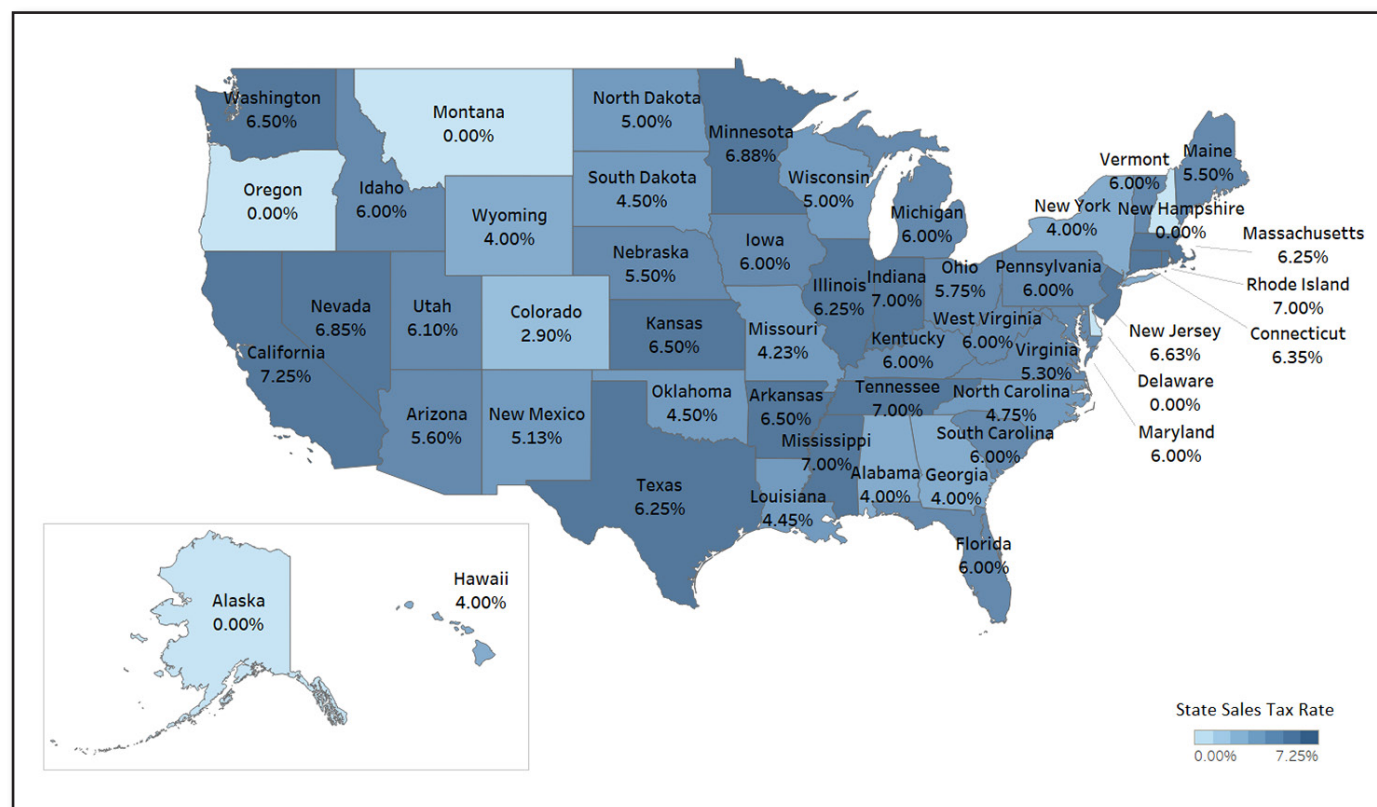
Washington
6.50%

Montana
0.00%

North Dakota
5.00%

Minnesota
6.88%

Oregon
0.00%

Idaho
6.00%

Wyoming
4.00%

South Dakota
4.50%

Wisconsin
5.00%

Michigan
6.00%

Vermont
6.00%

Maine
5.50%

New York
4.00%

New Hampshire
0.00%

Massachusetts
6.25%

Nebraska
5.50%

Iowa
6.00%

Illinois
6.25%

Indiana
7.00%

Ohio
5.75%

Pennsylvania
6.00%

Rhode Island
7.00%

Nevada
6.85%

Utah
6.10%

Colorado
2.90%

Kansas
6.50%

Missouri
4.23%

West Virginia
6.00%

Kentucky
6.00%

Virginia
5.30%

New Jersey
6.63%

Connecticut
6.35%

California
7.25%

Delaware
0.00%

Arizona
5.60%

New Mexico
5.13%

Oklahoma
4.50%

Arkansas
6.50%

Tennessee
7.00%

North Carolina
4.75%

Maryland
6.00%

Mississippi
7.00%

South Carolina
6.00%

Alabama
4.00%

Georgia
4.00%

Texas
6.25%

Louisiana
4.45%

Florida
6.00%

Alaska
0.00%

Hawaii
4.00%

State Sales Tax Rate
0.00% 7.25%